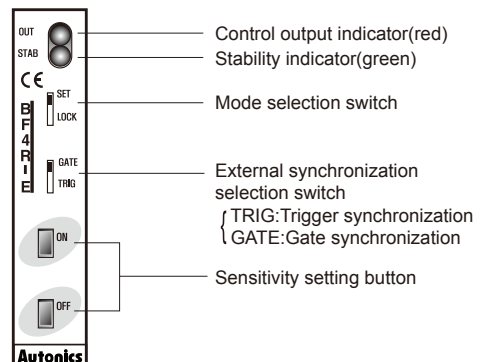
OUT
STAB
CE
BF4RIE
SET
LOCK
GATE
TRIG
ON
OFF
Autonics

Control output indicator(red)
Stability indicator(green)
Mode selection switch
External synchronization selection switch
TRIG:Trigger synchronization
GATE:Gate synchronization
Sensitivity setting button